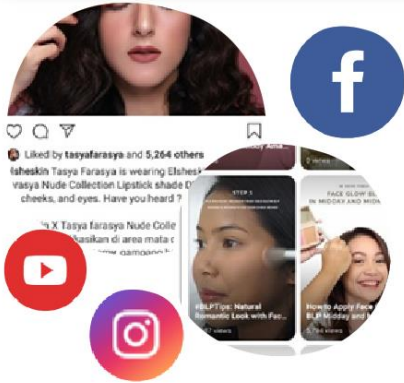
Liked by tasyafarasya and 5,264 others

lsheskin Tasya Farasya is wearing Elshesk
vasya Nude Collection Lipstick shade D
cheeks, and eyes. Have you heard ?

n X Tasya Farasya Nude Colle
basikan di area mata
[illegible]

f

STEP 1

#BLPTips: Natural Romantic Look with Fac

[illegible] views

FACE GLOW EL
IN MIDDAY AND MIDN

How to Apply Face
BLP Midday and

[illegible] views